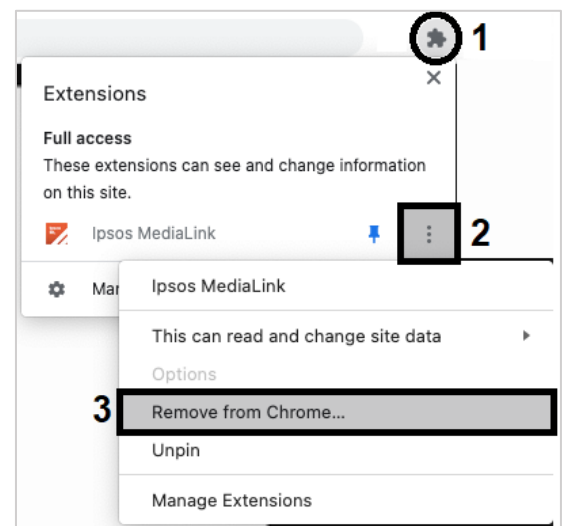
1

Extensions

×

Full access
These extensions can see and change information on this site.

Ipsos MediaLink

2

Mar

Ipsos MediaLink

This can read and change site data

Options

3

Remove from Chrome...

Unpin

Manage Extensions